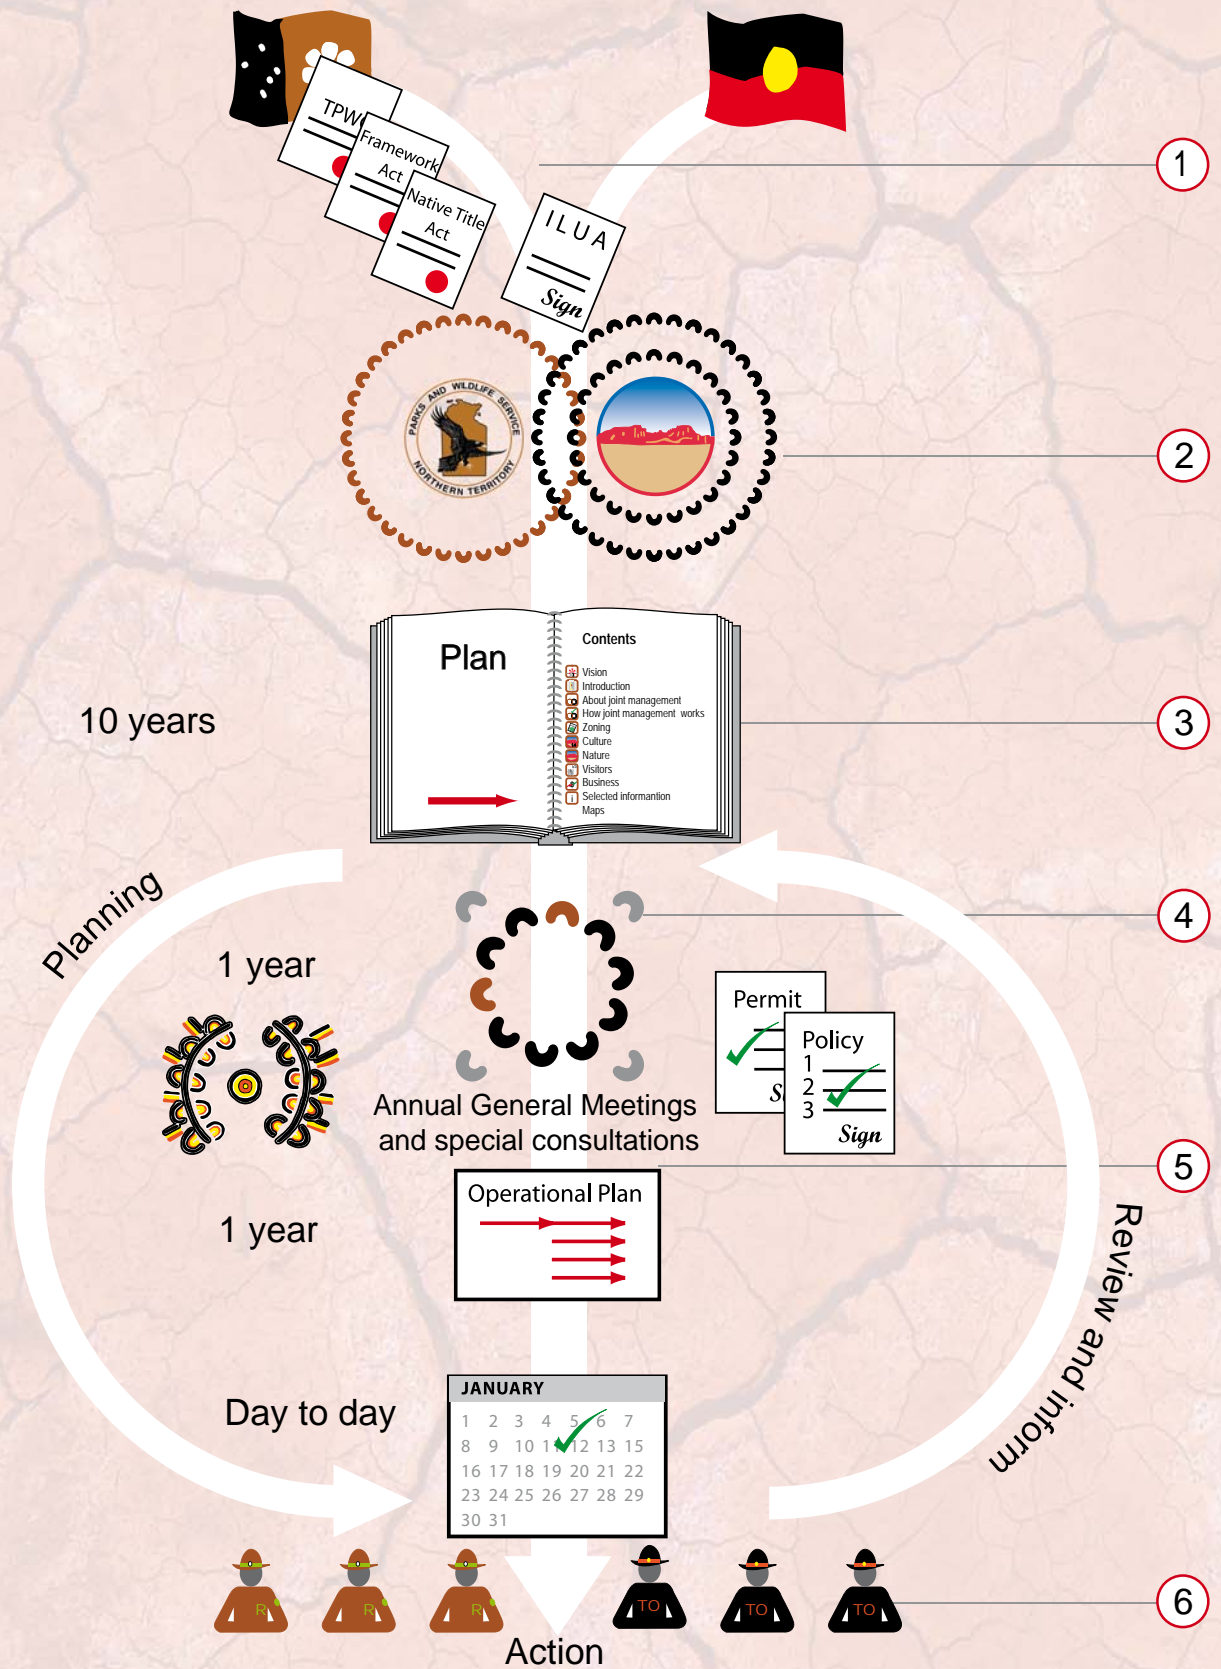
TPWC

Framework Act

Native Title Act

ILUA

Sign

1

PARKS AND WILDLIFE SERVICE NORTHERN TERRITORY

2

Plan

Contents

Vision
Introduction
About joint management
How joint management works
Zoning
Culture
Nature
Visitors
Business
Selected information
Maps

10 years

3

Planning

4

1 year

Annual General Meetings and special consultations

Permit

S

Policy
1
2
3
Sign

5

1 year

Operational Plan

Review and inform

Day to day

| JANUARY | | | | | | |
|---|---|---|---|---|---|---|
| 1 | 2 | 3 | 4 | 5 | 6 | 7 |
| 8 | 9 | 10 | 11 | 12 | 13 | 15 |
| 16 | 17 | 18 | 19 | 20 | 21 | 22 |
| 23 | 24 | 25 | 26 | 27 | 28 | 29 |
| 30 | 31 | | | | | |

R R R

TO TO TO

6

Action